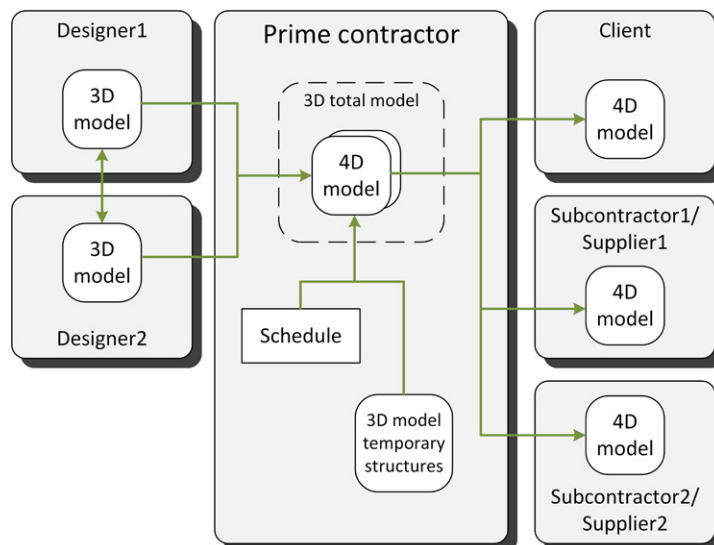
Designer1

3D model

3D model

Designer2

Prime contractor

3D total model

4D model

Schedule

3D model temporary structures

Client

4D model

Subcontractor1/ Supplier1

4D model

4D model

Subcontractor2/ Supplier2